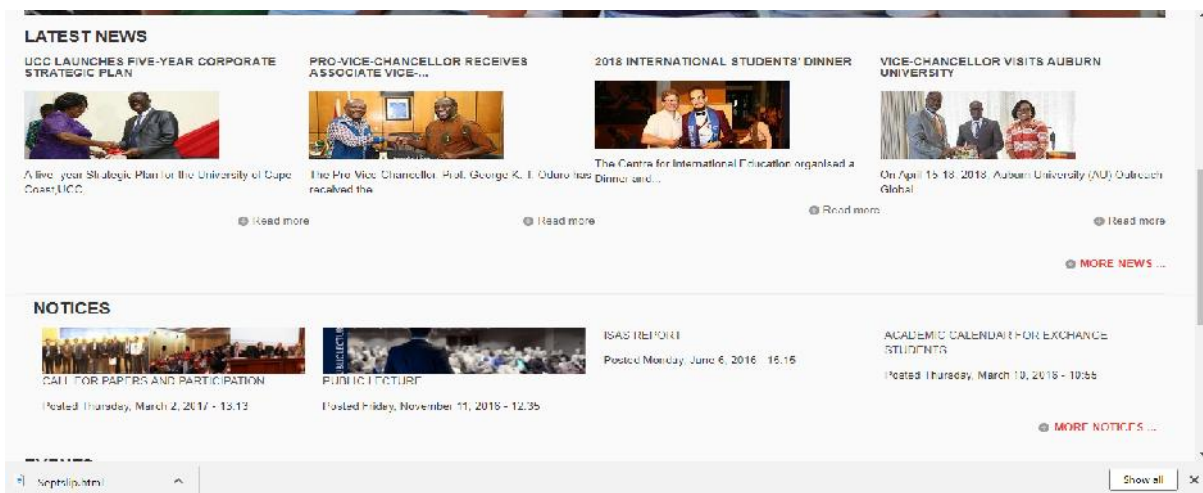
LATEST NEWS

UCC LAUNCHES FIVE-YEAR CORPORATE STRATEGIC PLAN

A five-year Strategic Plan for the University of Cape Coast,UCC

Read more

PRO-VICE-CHANCELLOR RECEIVES ASSOCIATE VICE-...

The Pro Vice-Chancellor, Prof. George K. T. Oduro has received the

Read more

2018 INTERNATIONAL STUDENTS' DINNER

The Centre for International Education organised a Dinner and...

Read more

VICE-CHANCELLOR VISITS AUBURN UNIVERSITY

On April 15-18, 2018, Auburn University (AU) Outreach Global

Read more

MORE NEWS ...

NOTICES

CALL FOR PAPERS AND PARTICIPATION

Posted Thursday, March 2, 2017 - 13:13

PUBLIC LECTURE

Posted Friday, November 11, 2016 - 12:35

ISAS REPORT

Posted Monday, June 6, 2016 - 15:15

ACADEMIC CALENDAR FOR EXCHANCE STUDENTS

Posted Thursday, March 10, 2016 - 10:55

MORE NOTICES ...

Septslip.html

Show all